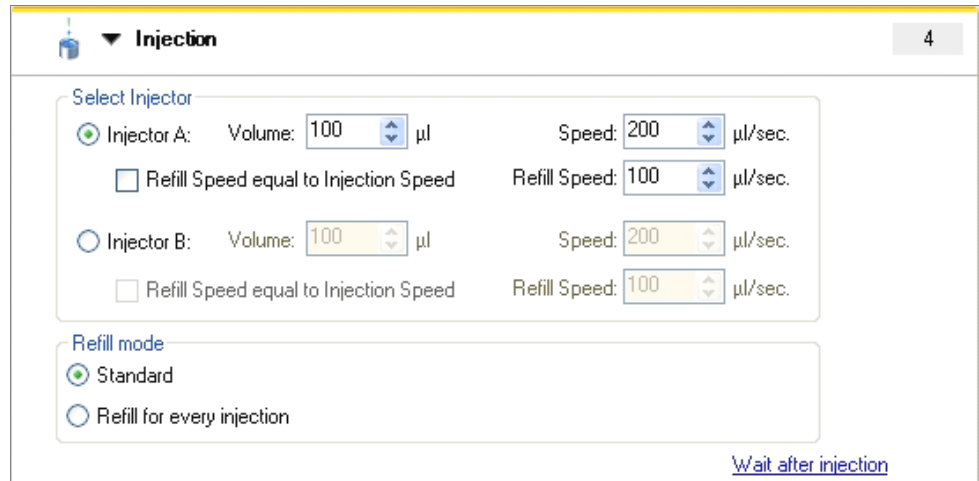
Injection

4

Select Injector

Injector A: Volume: 100 µl Speed: 200 µl/sec.

Refill Speed equal to Injection Speed Refill Speed: 100 µl/sec.

Injector B: Volume: 100 µl Speed: 200 µl/sec.

Refill Speed equal to Injection Speed Refill Speed: 100 µl/sec.

Refill mode

Standard

Refill for every injection

Wait after injection